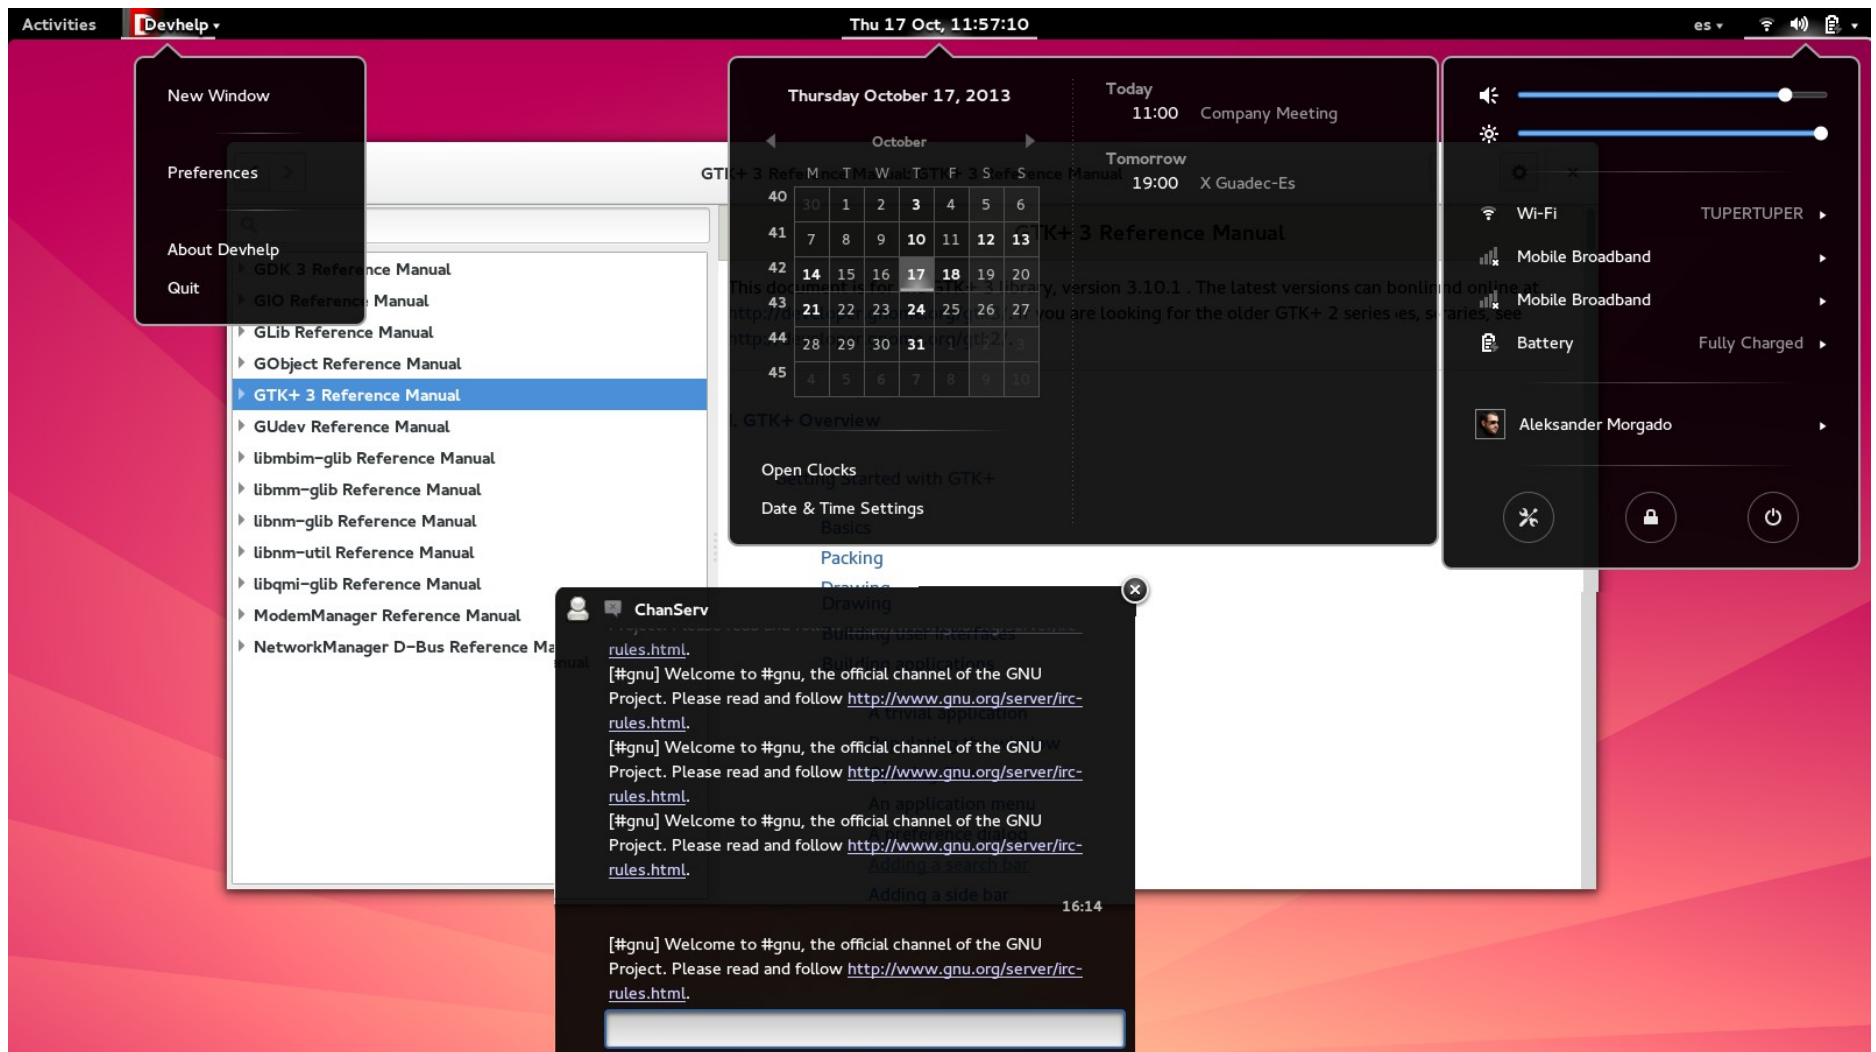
Activities Devhelp ▾ Thu 17 Oct, 11:57:10 es ▾

New Window

Preferences

About Devhelp

Quit

Thursday October 17, 2013

October

| | M | T | W | T | F | S | S |
|---|---|---|---|---|---|---|---|
| 40 | 30 | 1 | 2 | 3 | 4 | 5 | 6 |
| 41 | 7 | 8 | 9 | 10 | 11 | 12 | 13 |
| 42 | 14 | 15 | 16 | 17 | 18 | 19 | 20 |
| 43 | 21 | 22 | 23 | 24 | 25 | 26 | 27 |
| 44 | 28 | 29 | 30 | 31 | 1 | 2 | 3 |
| 45 | 4 | 5 | 6 | 7 | 8 | 9 | 10 |

Today
11:00 Company Meeting

Tomorrow
19:00 X Guadec-Es

Open Clocks

Date & Time Settings

Wi-Fi TUPERTUPER ▸

Mobile Broadband ▸

Mobile Broadband ▸

Battery Fully Charged ▸

Aleksander Morgado ▸

GTK+ 3 Reference Manual

GDK 3 Reference Manual
GIO Reference Manual
GLib Reference Manual
GObject Reference Manual
GTK+ 3 Reference Manual
GUdev Reference Manual
libmbim-glib Reference Manual
libmm-glib Reference Manual
libnm-glib Reference Manual
libnm-util Reference Manual
libqmi-glib Reference Manual
ModemManager Reference Manual
NetworkManager D-Bus Reference Manual

GTK+ 3 Reference Manual

This document is for the GTK+ 3 library, version 3.10.1 . The latest versions can be found online at http://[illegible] If you are looking for the older GTK+ 2 series, see http://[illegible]

I. GTK+ Overview

Getting Started with GTK+
Basics
Packing
Drawing
Building user interfaces
Building applications
A trivial application
Populating the window
An application menu
A preference dialog
Adding a search bar
Adding a side bar

ChanServ

rules.html.
[#gnu] Welcome to #gnu, the official channel of the GNU Project. Please read and follow http://www.gnu.org/server/irc-rules.html.
[#gnu] Welcome to #gnu, the official channel of the GNU Project. Please read and follow http://www.gnu.org/server/irc-rules.html.
[#gnu] Welcome to #gnu, the official channel of the GNU Project. Please read and follow http://www.gnu.org/server/irc-rules.html.

16:14

[#gnu] Welcome to #gnu, the official channel of the GNU Project. Please read and follow http://www.gnu.org/server/irc-rules.html.